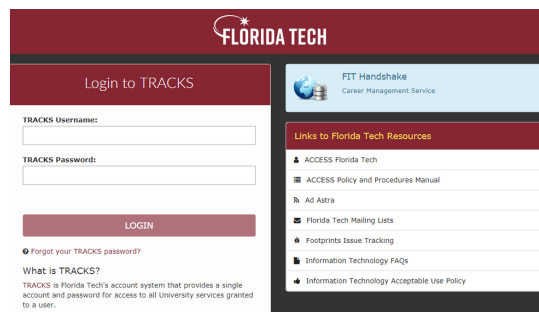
FLORIDA TECH

Login to TRACKS

TRACKS Username:

TRACKS Password:

LOGIN

Forgot your TRACKS password?

What is TRACKS?

TRACKS is Florida Tech's account system that provides a single account and password for access to all University services granted to a user.

FIT Handshake
Career Management Service

Links to Florida Tech Resources

ACCESS Florida Tech

ACCESS Policy and Procedures Manual

Ad Astra

Florida Tech Mailing Lists

Footprints Issue Tracking

Information Technology FAQs

Information Technology Acceptable Use Policy